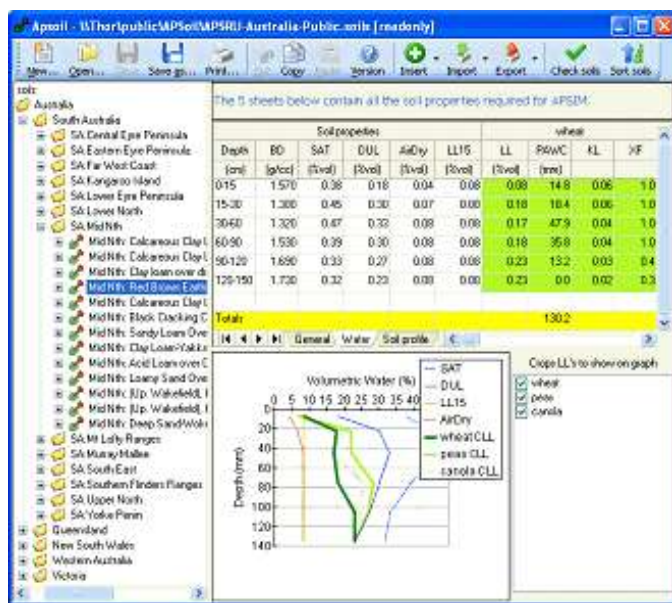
Apsoil - \\Thor\public\APSoil\APSRU-Australia-Public.soils [readonly]

New... Open... Save Save as... Print... Cut Copy Paste Version Insert Import Export Check soils Sort soils

soils
Australia
South Australia
SA Central Eyre Peninsula
SA Eastern Eyre Peninsula
SA Far West Coast
SA Kangaroo Island
SA Lower Eyre Peninsula
SA Lower North
SA Mid Nth
Mid Nth: Calcareous Clay L
Mid Nth: Calcareous Clay L
Mid Nth: Clay loam over di
Mid Nth: Red Brown Earth
Mid Nth: Calcareous Clay L
Mid Nth: Black Cracking C
Mid Nth: Sandy Loam Ove
Mid Nth: Clay Loam-Yakka
Mid Nth: Acid Loam over C
Mid Nth: Loamy Sand Ove
Mid Nth: [Up. Wakefield], I
Mid Nth: [Up. Wakefield], I
Mid Nth: Deep Sand/Wok
SA Mt Lofty Ranges
SA Murray Mallee
SA South East
SA Southern Flinders Ranges
SA Upper North
SA Yorke Penin
Queensland
New South Wales
Western Australia
Victoria

The 5 sheets below contain all the soil properties required for APSIM.

| Soil properties | | | | | | wheat | | | |
|---|---|---|---|---|---|---|---|---|---|
| Depth | BD | SAT | DUL | AirDry | LL15 | LL | PAWC | KL | XF |
| (cm) | (g/cc) | (%vol) | (%vol) | (%vol) | (%vol) | (%vol) | (mm) | | |
| 0-15 | 1.570 | 0.38 | 0.18 | 0.04 | 0.08 | 0.08 | 14.8 | 0.06 | 1.0 |
| 15-30 | 1.300 | 0.45 | 0.30 | 0.07 | 0.08 | 0.18 | 18.4 | 0.06 | 1.0 |
| 30-60 | 1.320 | 0.47 | 0.33 | 0.08 | 0.08 | 0.17 | 47.9 | 0.04 | 1.0 |
| 60-90 | 1.530 | 0.39 | 0.30 | 0.08 | 0.08 | 0.18 | 35.8 | 0.04 | 1.0 |
| 90-120 | 1.690 | 0.33 | 0.27 | 0.08 | 0.08 | 0.23 | 13.2 | 0.03 | 0.4 |
| 120-150 | 1.730 | 0.32 | 0.23 | 0.08 | 0.08 | 0.23 | 0.0 | 0.02 | 0.3 |
| Totals | | | | | | | 130.2 | | |

General Water Soil profile

Volumetric Water (%)
0 5 10 15 20 25 30 35 40
Depth (mm)
0 20 40 60 80 100 120 140
SAT
DUL
LL15
AirDry
wheat CLL
peas CLL
canola CLL

Crops LL's to show on graph
wheat
peas
canola